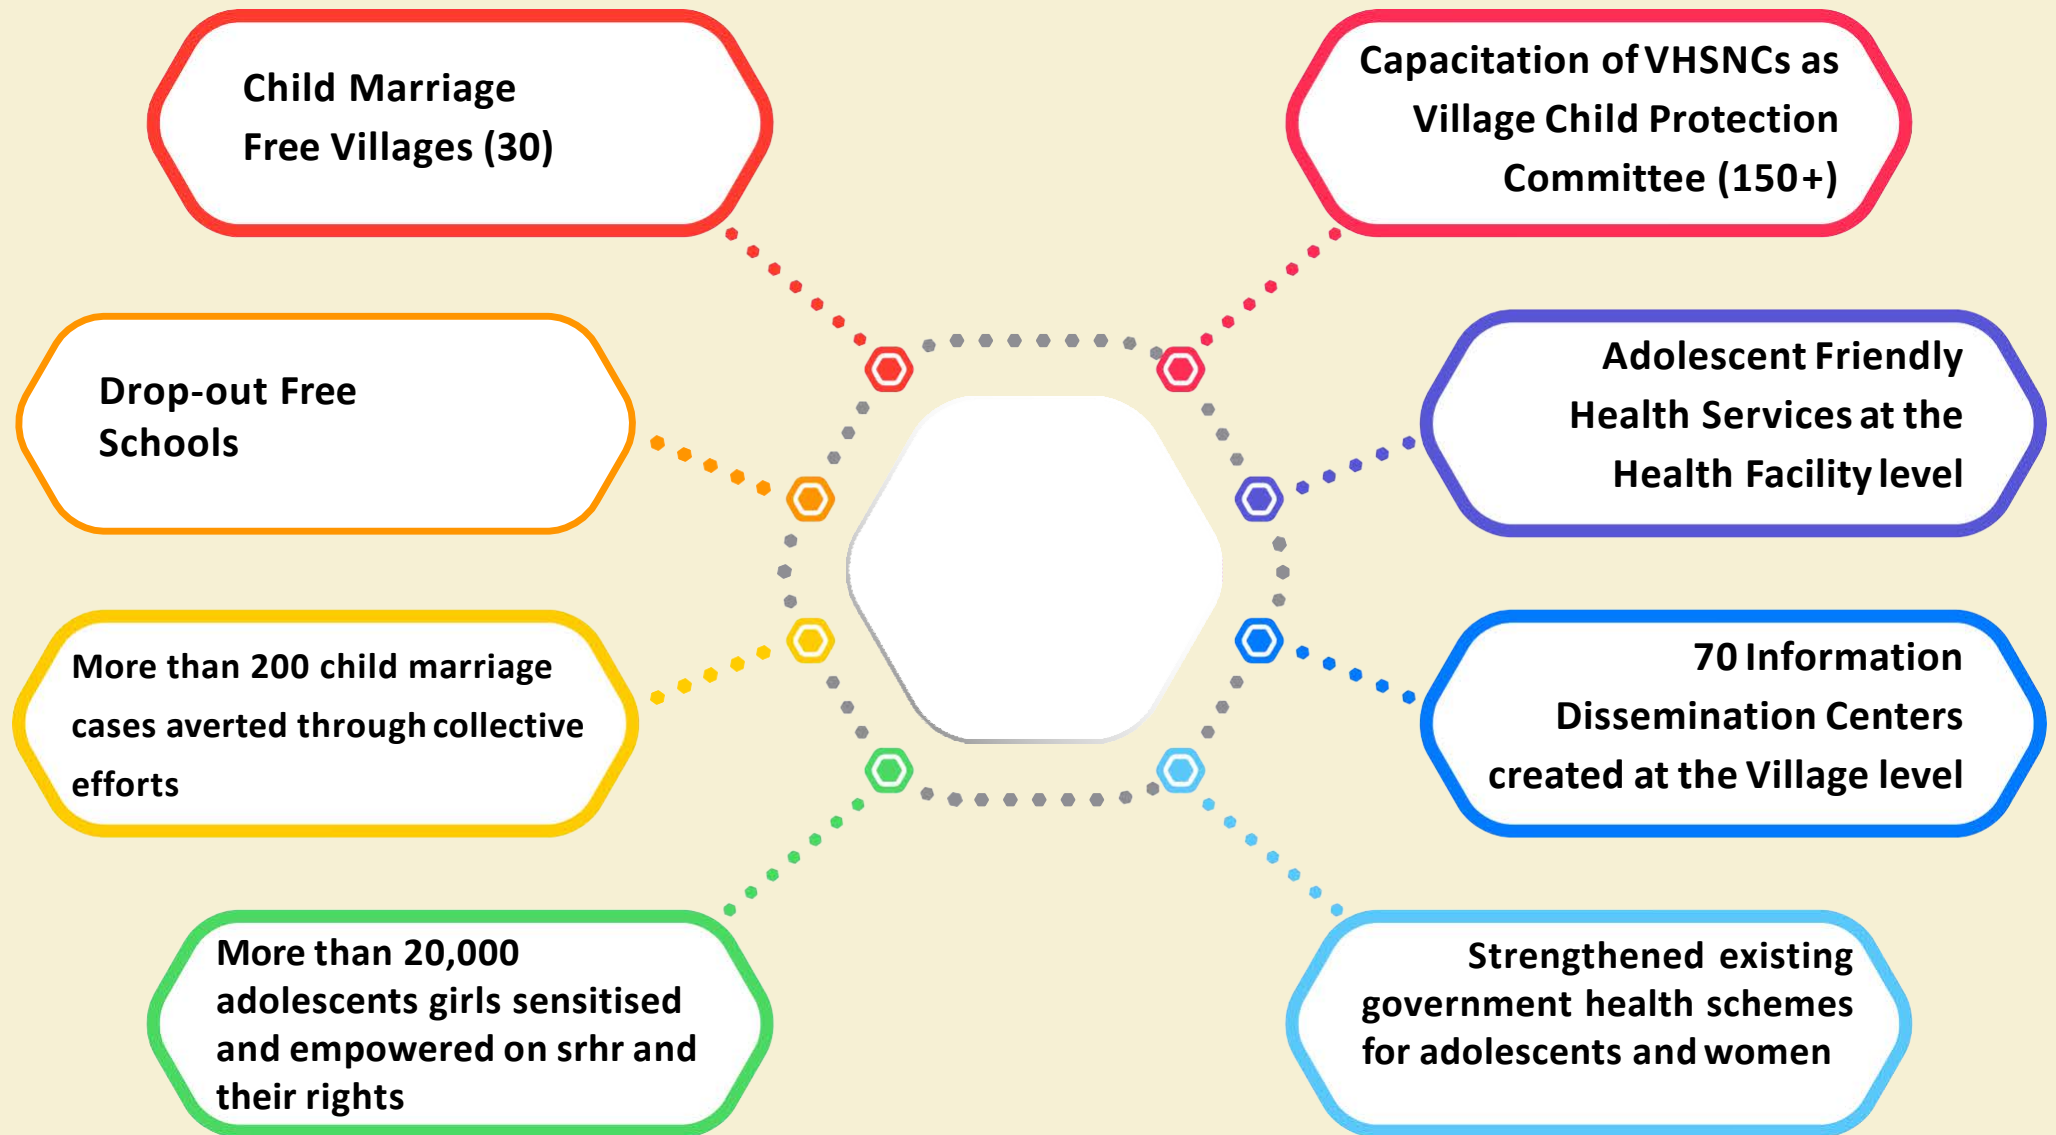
Child Marriage Free Villages (30)

Capacitation of VHSNCs as Village Child Protection Committee (150+)

Drop-out Free Schools

Adolescent Friendly Health Services at the Health Facility level

More than 200 child marriage cases averted through collective efforts

70 Information Dissemination Centers created at the Village level

More than 20,000 adolescents girls sensitised and empowered on srhr and their rights

Strengthened existing government health schemes for adolescents and women